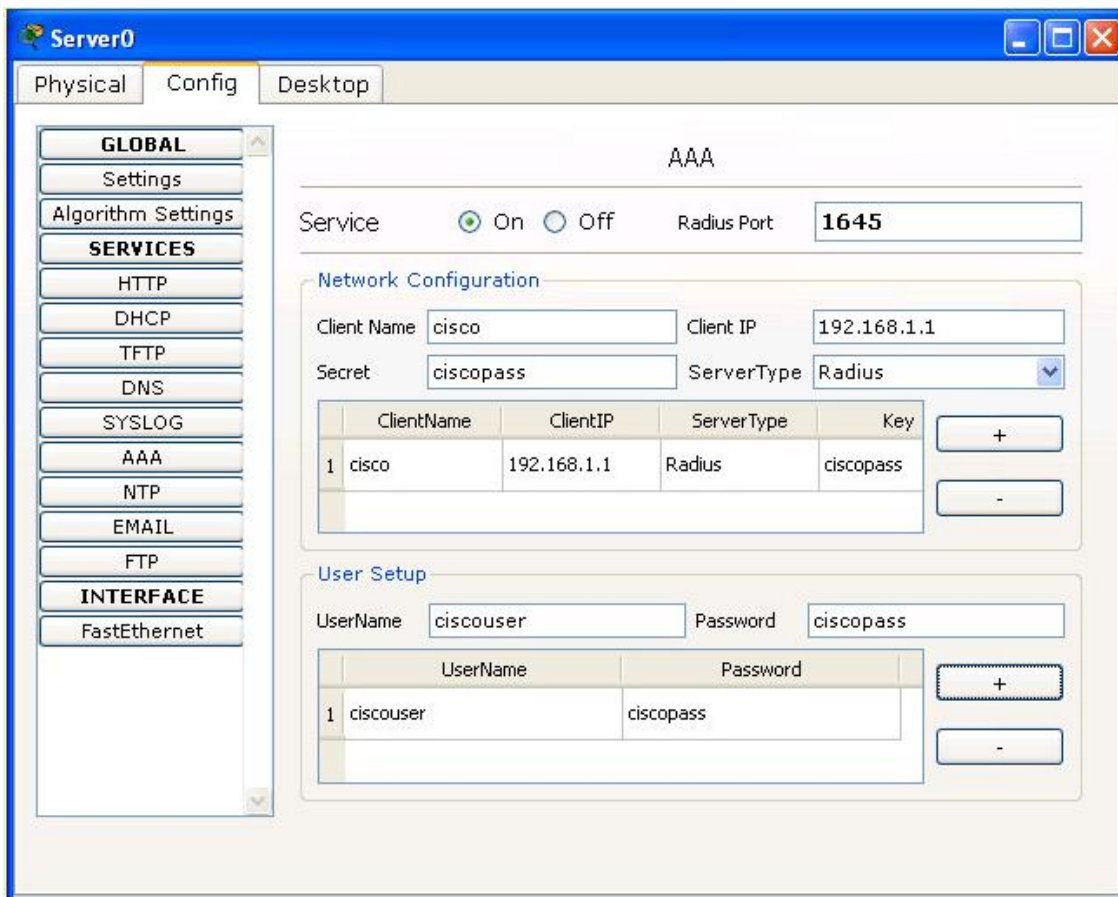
Server0

Physical Config Desktop

GLOBAL
Settings
Algorithm Settings
SERVICES
HTTP
DHCP
TFTP
DNS
SYSLOG
AAA
NTP
EMAIL
FTP
INTERFACE
FastEthernet

AAA

Service On Off Radius Port 1645

Network Configuration

Client Name cisco Client IP 192.168.1.1

Secret ciscopass ServerType Radius

| | ClientName | ClientIP | ServerType | Key |
|---|---|---|---|---|
| 1 | cisco | 192.168.1.1 | Radius | ciscopass |

+
-

User Setup

UserName ciscouser Password ciscopass

| | UserName | Password |
|---|---|---|
| 1 | ciscouser | ciscopass |

+
-